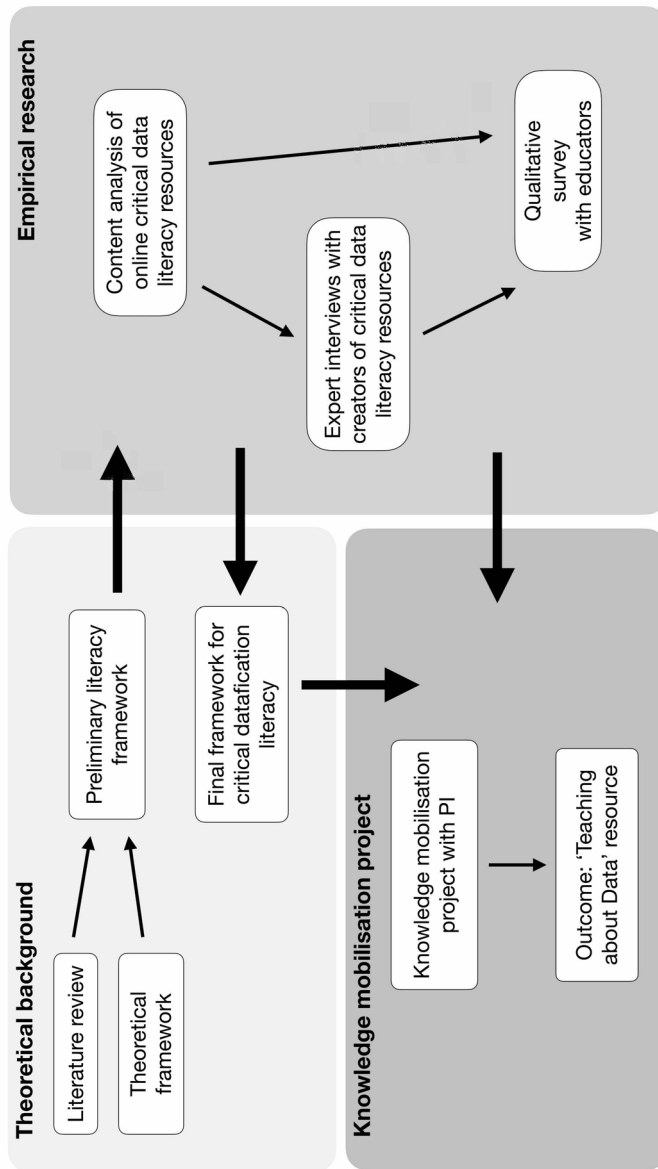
Theoretical background

Literature review

Theoretical framework

Preliminary literacy framework

Final framework for critical datafication literacy

Empirical research

Content analysis of online critical data literacy resources

Expert interviews with creators of critical data literacy resources

Qualitative survey with educators

Knowledge mobilisation project

Knowledge mobilisation project with PI

Outcome: 'Teaching about Data' resource